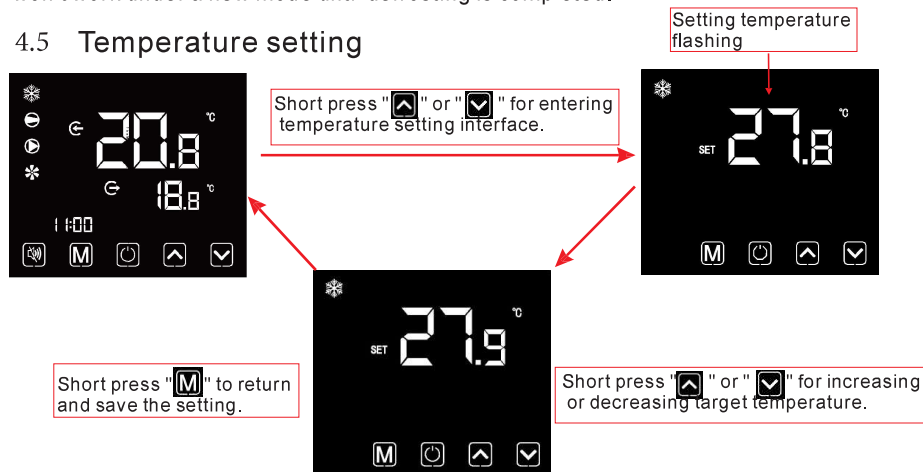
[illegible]

4.5 Temperature setting

Setting temperature flashing

°C
20.8
°C
18.8
11:00
M

Short press " ⌃ " or " ⌄ " for entering temperature setting interface.

SET
27.8
°C
M

SET
27.9
°C
M

Short press " M " to return and save the setting.

Short press " ⌃ " or " ⌄ " for increasing or decreasing target temperature.